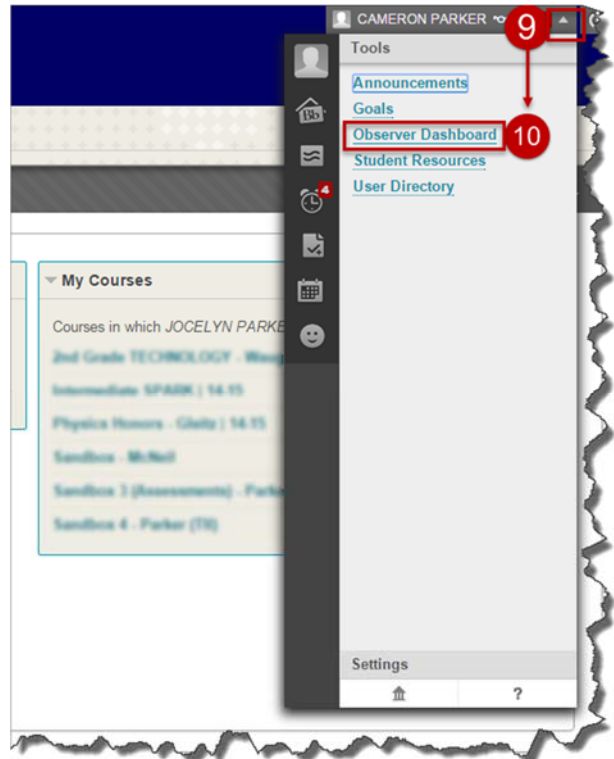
CAMERON PARKER

9

Tools

Announcements

Goals

Observer Dashboard

10

Student Resources

User Directory

4

My Courses

Courses in which JOCELYN PARKE

2nd Grade TECHNOLOGY - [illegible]

Intermediate SPARK | 14-15

Physics Honors - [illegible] | 14-15

Sandbox - McNeil

Sandbox 3 (Assessments) - Parke

Sandbox 4 - Parker (TR)

Settings

?